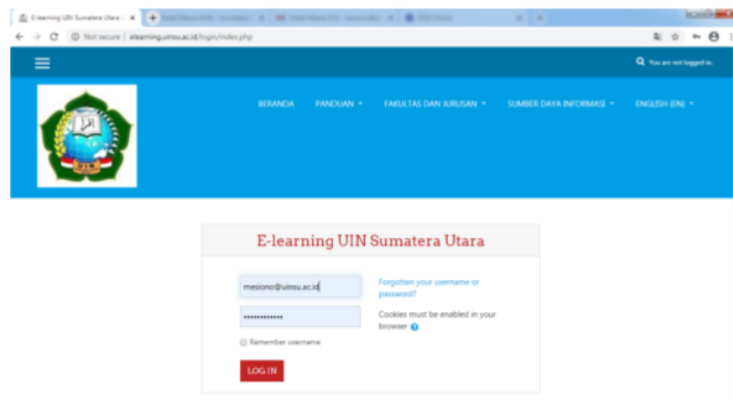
E-learning UIN Sumatera Utara ×

Not secure | elearning.uinsu.ac.id/login/index.php

You are not logged in.

BERANDA PANDUAN ▾ FAKULTAS DAN JURUSAN ▾ SUMBER DAYA INFORMASI ▾ ENGLISH (EN) ▾

E-learning UIN Sumatera Utara

mesiono@uinsu.ac.id

Forgotten your username or password?

•••••••••••••

Cookies must be enabled in your browser

Remember username

LOG IN